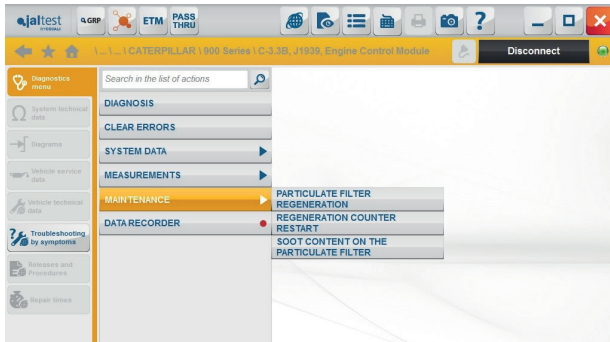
jaltest
GRP
ETM
PASS THRU
\...\...\ CATERPILLAR \ 900 Series \ C-3.3B, J1939, Engine Control Module
Disconnect
Diagnostics menu
System technical data
Diagrams
Vehicle service data
Vehicle technical data
Troubleshooting by symptoms
Releases and Procedures
Repair times
Search in the list of actions
DIAGNOSIS
CLEAR ERRORS
SYSTEM DATA
MEASUREMENTS
MAINTENANCE
DATA RECORDER
PARTICULATE FILTER REGENERATION
REGENERATION COUNTER RESTART
SOOT CONTENT ON THE PARTICULATE FILTER